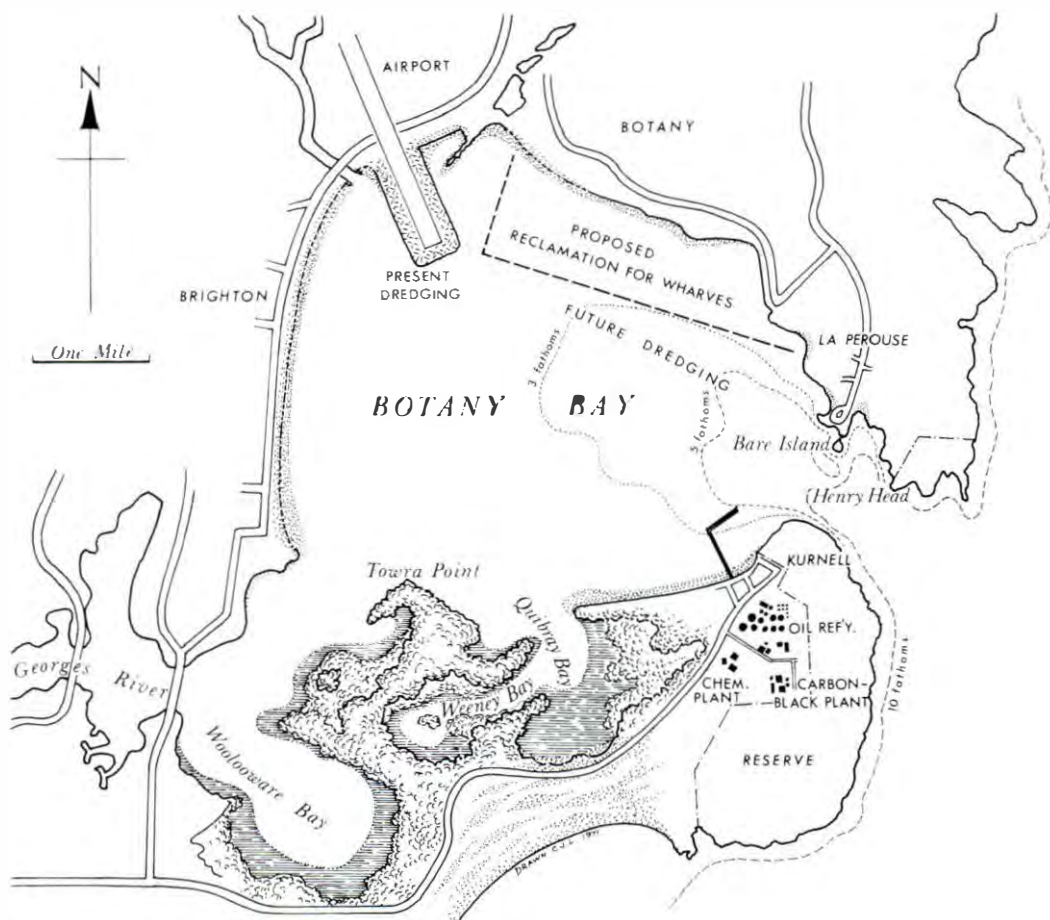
N

AIRPORT

BOTANY

PROPOSED
RECLAMATION FOR WHARVES

PRESENT
DREDGING

BRIGHTON

FUTURE DREDGING

LA PEROUSE

One Mile

3 fathoms

BOTANY BAY

5 fathoms

Bare Island

Henry Head

KURNELL

Towra Point

OIL REFY.

Quibray Bay

CHEM.
PLANT

CARBON-
BLACK PLANT

10 fathoms

Georges River

Weeney Bay

Woolooware Bay

RESERVE

DRAWN C.J.L. 1971